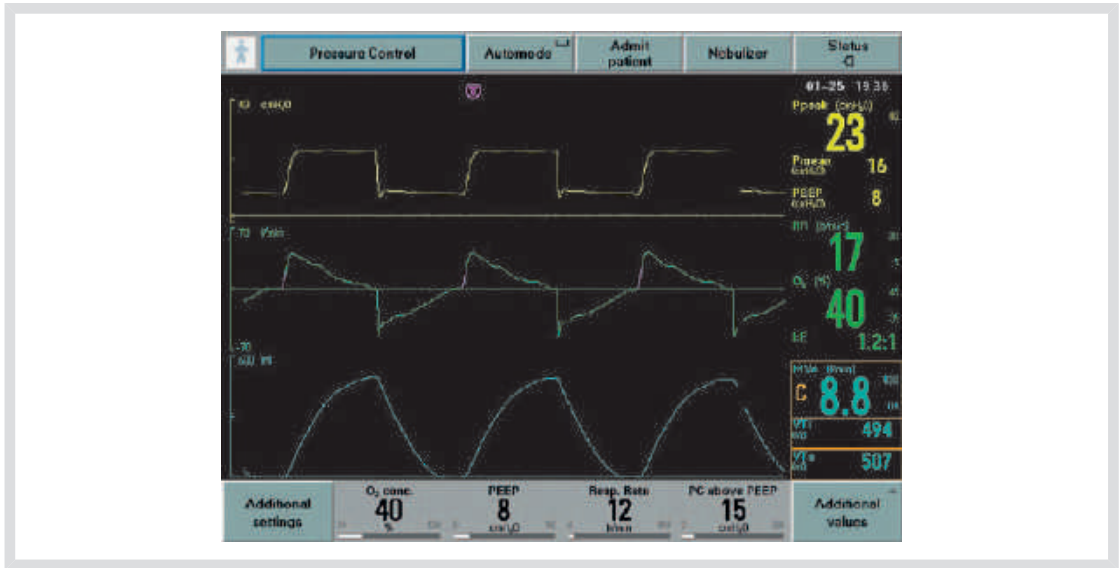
Pressure Control
Automode
Admit patient
Nebulizer
Status

01-25 19:36

40 cmH₂O
Ppeak (cmH₂O)
23
Pmean (cmH₂O)
16
PEEP (cmH₂O)
8

70 l/min
RR (b/min)
17
$O_2$ (%)
40
I:E
1:2:1

-70
600 ml
MVe (l/min)
C
8.8
VTi (ml)
494
VTe (ml)
507

Additional settings
$O_2$ conc.
40
%
PEEP
8
cmH₂O
Resp. Rate
12
b/min
PC above PEEP
15
cmH₂O
Additional values